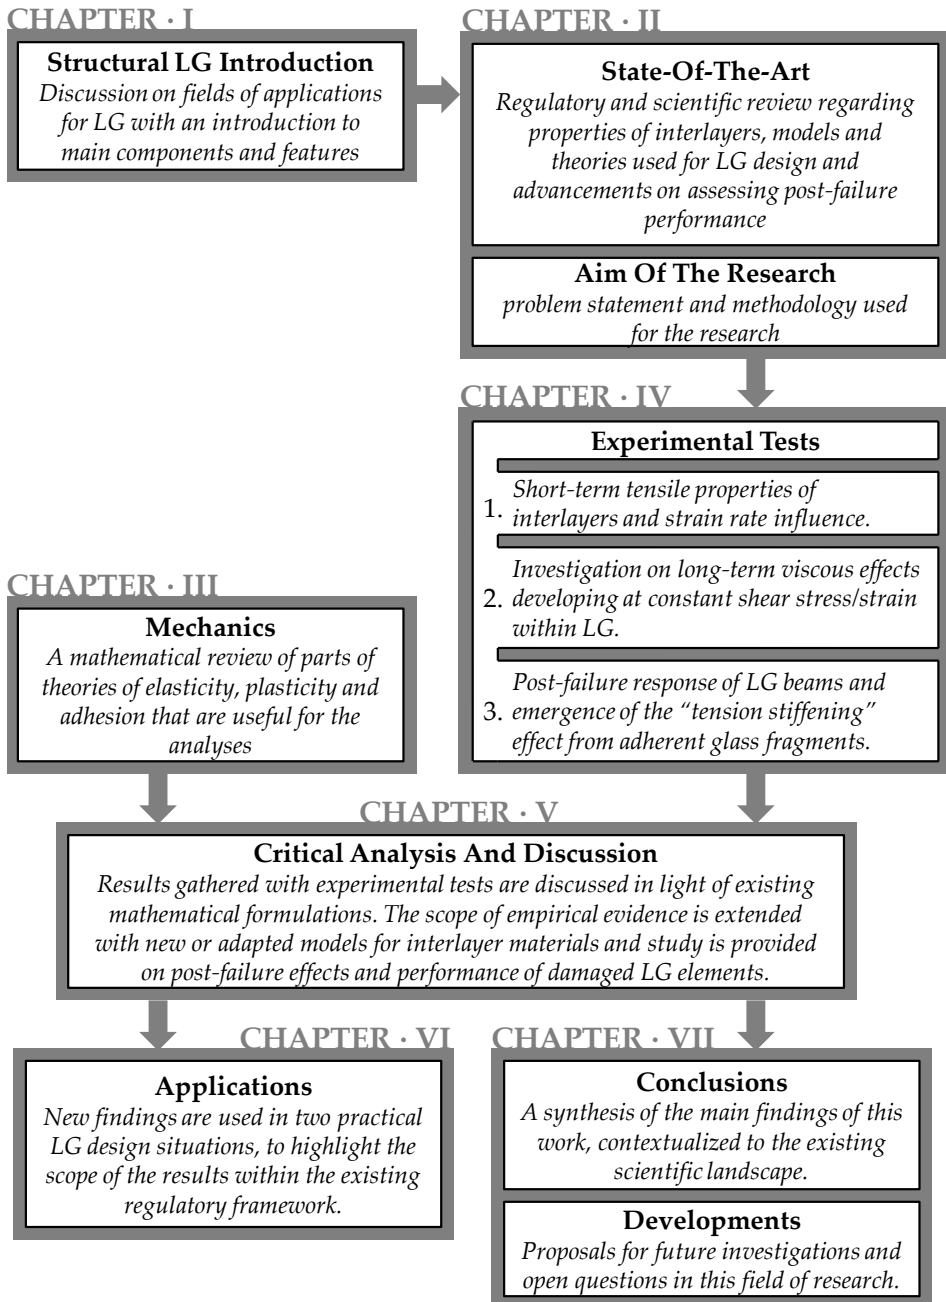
CHAPTER · I

Structural LG Introduction
Discussion on fields of applications for LG with an introduction to main components and features

CHAPTER · II

State-Of-The-Art
Regulatory and scientific review regarding properties of interlayers, models and theories used for LG design and advancements on assessing post-failure performance

Aim Of The Research
problem statement and methodology used for the research

CHAPTER · IV

Experimental Tests

1. Short-term tensile properties of interlayers and strain rate influence.

2. Investigation on long-term viscous effects developing at constant shear stress/strain within LG.

3. Post-failure response of LG beams and emergence of the "tension stiffening" effect from adherent glass fragments.

CHAPTER · III

Mechanics
A mathematical review of parts of theories of elasticity, plasticity and adhesion that are useful for the analyses

CHAPTER · V

Critical Analysis And Discussion
Results gathered with experimental tests are discussed in light of existing mathematical formulations. The scope of empirical evidence is extended with new or adapted models for interlayer materials and study is provided on post-failure effects and performance of damaged LG elements.

CHAPTER · VI

Applications
New findings are used in two practical LG design situations, to highlight the scope of the results within the existing regulatory framework.

CHAPTER · VII

Conclusions
A synthesis of the main findings of this work, contextualized to the existing scientific landscape.

Developments
Proposals for future investigations and open questions in this field of research.